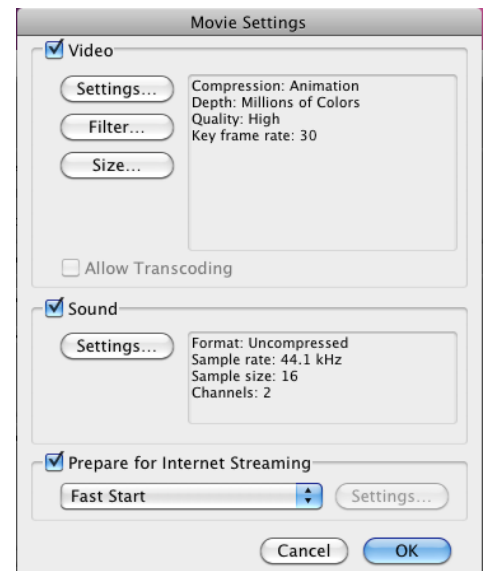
Movie Settings

Video

Settings...

Filter...

Size...

Compression: Animation
Depth: Millions of Colors
Quality: High
Key frame rate: 30

Allow Transcoding

Sound

Settings...

Format: Uncompressed
Sample rate: 44.1 kHz
Sample size: 16
Channels: 2

Prepare for Internet Streaming

Fast Start

Settings...

Cancel

OK